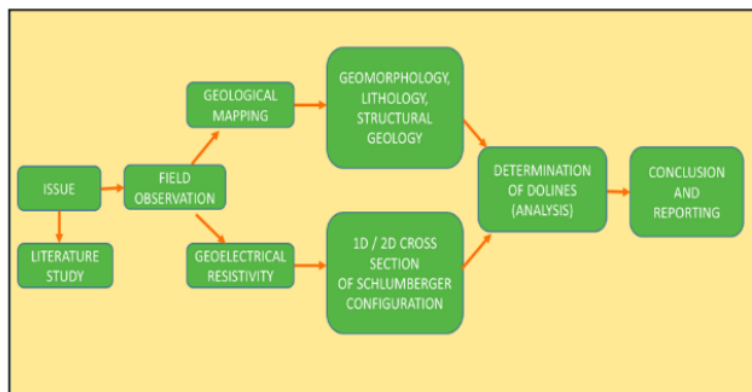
ISSUE

LITERATURE STUDY

FIELD OBSERVATION

GEOLOGICAL MAPPING

GEOELECTRICAL RESISTIVITY

GEOMORPHOLOGY, LITHOLOGY, STRUCTURAL GEOLOGY

1D / 2D CROSS SECTION OF SCHLUMBERGER CONFIGURATION

DETERMINATION OF DOLINES (ANALYSIS)

CONCLUSION AND REPORTING